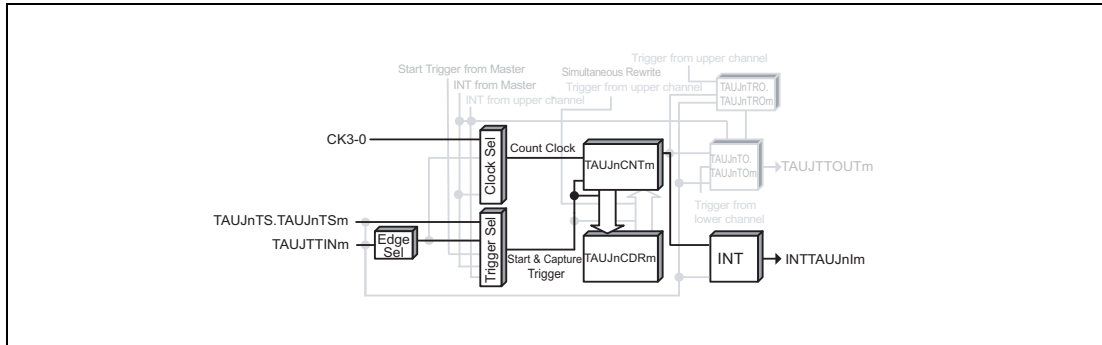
Trigger from upper channel
Start Trigger from Master
INT from Master
INT from upper channel
Simultaneous Rewrite
Trigger from upper channel
TAUJnTRO.
TAUJnTROm
CK3-0
Clock Sel
Count Clock
TAUJnCNTm
TAUJnTO.
TAUJnTOm
TAUJTTOUTm
Trigger from lower channel
TAUJnTS.TAUJnTSm
TAUJTTINm
Edge Sel
Trigger Sel
Start & Capture Trigger
TAUJnCDRm
INT
INTTAUJnIm